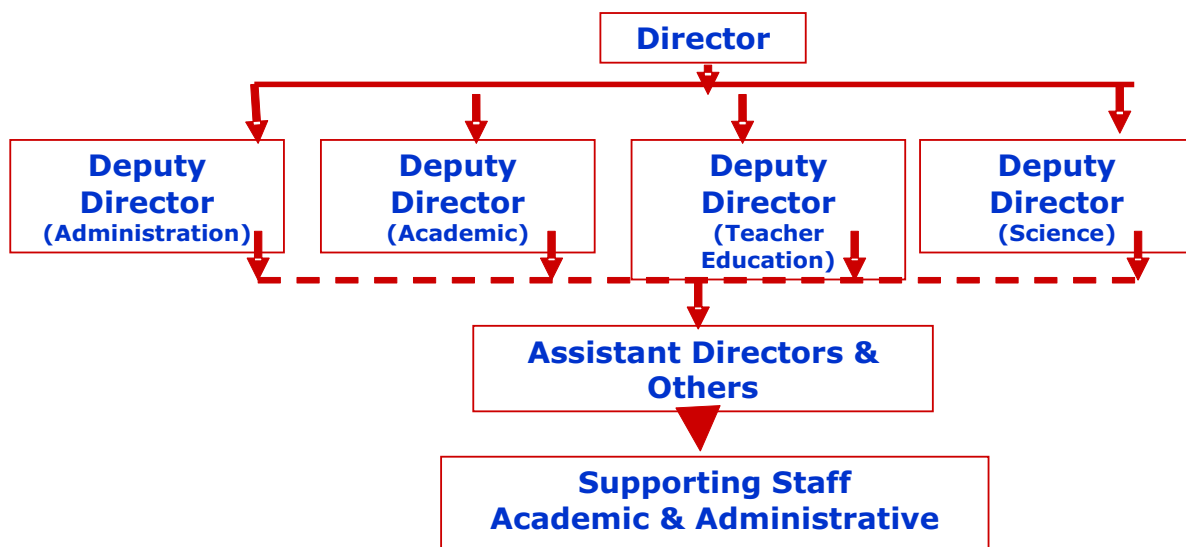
Director

Deputy Director (Administration)

Deputy Director (Academic)

Deputy Director (Teacher Education)

Deputy Director (Science)

Assistant Directors & Others

Supporting Staff Academic & Administrative